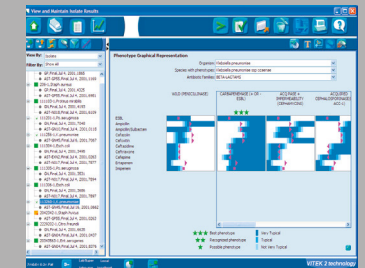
View and Maintain Isolate Results

View By: Isolate
Filter By: Show All

Phenotype Graphical Representation

Organism: Klebsiella pneumoniae
Species with phenotype: Klebsiella pneumoniae ssp ozaenae
Antibiotic Families: BETA-LACTAMS

WILD (PENICILLINASE)
CARBAPENEMASE + OR - ESBL
ACQ PASE + IMPERMEABILITY (CEPHAMYCINS)
ACQUIRED CEPHALOSPORINASE (ACC-1)

ESBL
Ampicillin
Ampicillin/Sulbactam
Cefazolin
Cefoxitin
Ceftazidime
Ceftriaxone
Cefepime
Imipenem

Best phenotype
Recognized phenotype
Possible phenotype
Very Typical
Typical
Not Very Typical

VITEK 2 technology